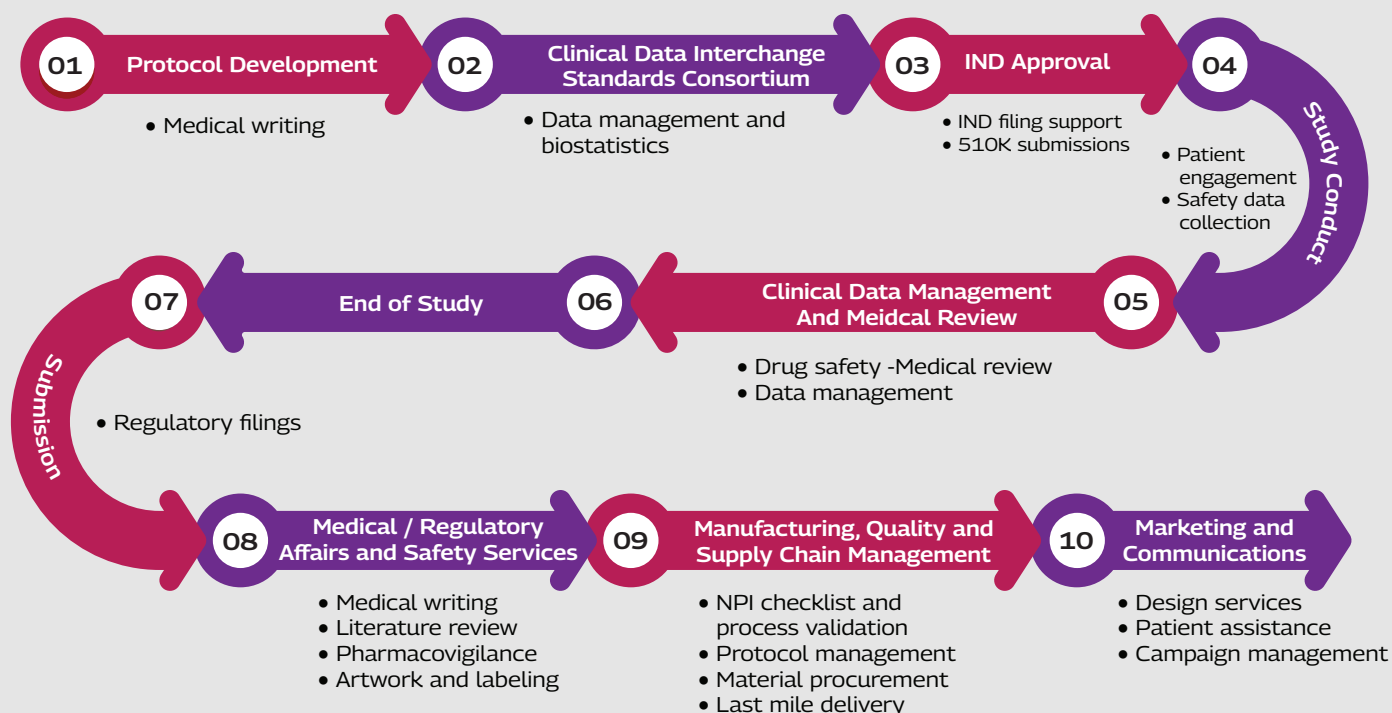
01 Protocol Development

• Medical writing

02 Clinical Data Interchange Standards Consortium

• Data management and biostatistics

03 IND Approval

• IND filing support
• 510K submissions

04 Study Conduct

• Patient engagement
• Safety data collection

05 Clinical Data Management And Meidcal Review

• Drug safety -Medical review
• Data management

06 End of Study

07 Submission

• Regulatory filings

08 Medical / Regulatory Affairs and Safety Services

• Medical writing
• Literature review
• Pharmacovigilance
• Artwork and labeling

09 Manufacturing, Quality and Supply Chain Management

• NPI checklist and process validation
• Protocol management
• Material procurement
• Last mile delivery

10 Marketing and Communications

• Design services
• Patient assistance
• Campaign management